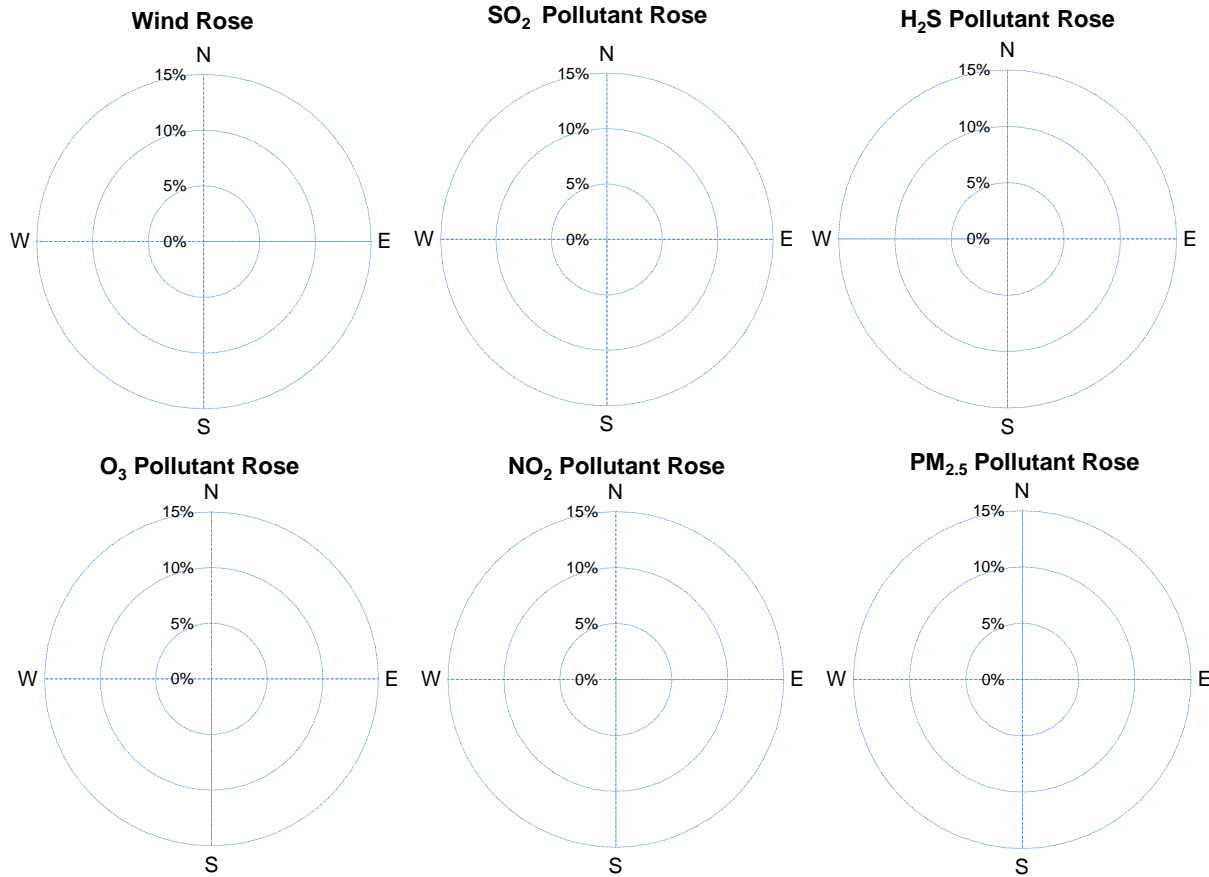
Wind Rose
N
15%
10%
5%
0%
W
E
S

$SO_2$ Pollutant Rose
N
15%
10%
5%
0%
W
E
S

$H_2S$ Pollutant Rose
N
15%
10%
5%
0%
W
E
S

$O_3$ Pollutant Rose
N
15%
10%
5%
0%
W
E
S

$NO_2$ Pollutant Rose
N
15%
10%
5%
0%
W
E
S

$PM_{2.5}$ Pollutant Rose
N
15%
10%
5%
0%
W
E
S